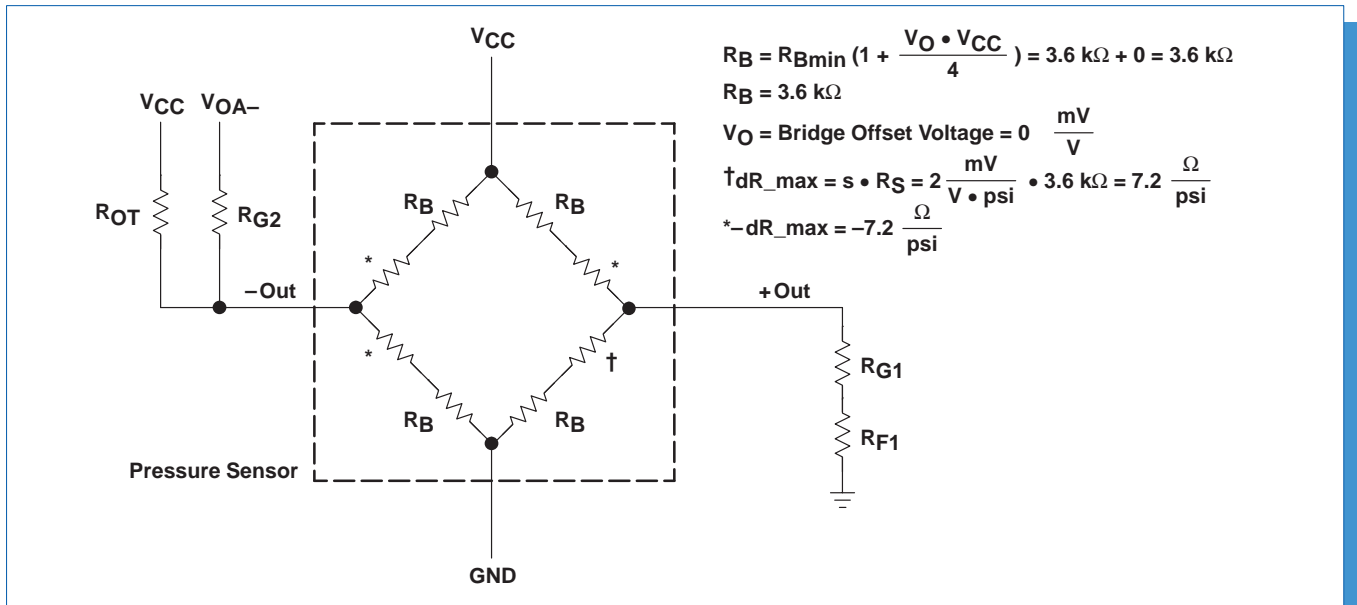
$V_{CC}$

$R_B = R_{Bmin}(1 + \frac{V_O \bullet V_{CC}}{4}) = 3.6\ k\Omega + 0 = 3.6\ k\Omega$

$R_B = 3.6\ k\Omega$

$V_O$ = Bridge Offset Voltage = 0 $\frac{mV}{V}$

†$dR\_max = s \bullet R_S = 2 \frac{mV}{V \bullet psi} \bullet 3.6\ k\Omega = 7.2 \frac{\Omega}{psi}$

*$-dR\_max = -7.2 \frac{\Omega}{psi}$

$V_{CC}$ $V_{OA-}$

$R_{OT}$ $R_{G2}$

$R_B$ $R_B$

*

*

–Out

+Out

*

†

$R_B$ $R_B$

$R_{G1}$

$R_{F1}$

Pressure Sensor

GND